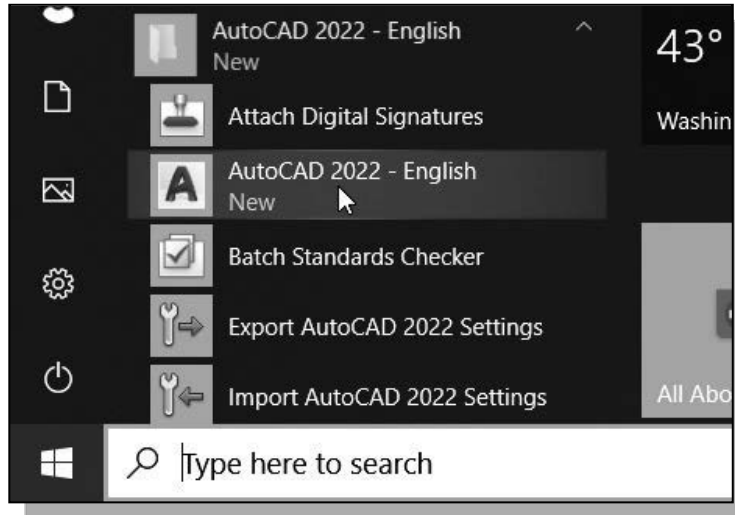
AutoCAD 2022 - English
New

Attach Digital Signatures

AutoCAD 2022 - English
New

Batch Standards Checker

Export AutoCAD 2022 Settings

Import AutoCAD 2022 Settings

43°

Washin

All Abo

Type here to search